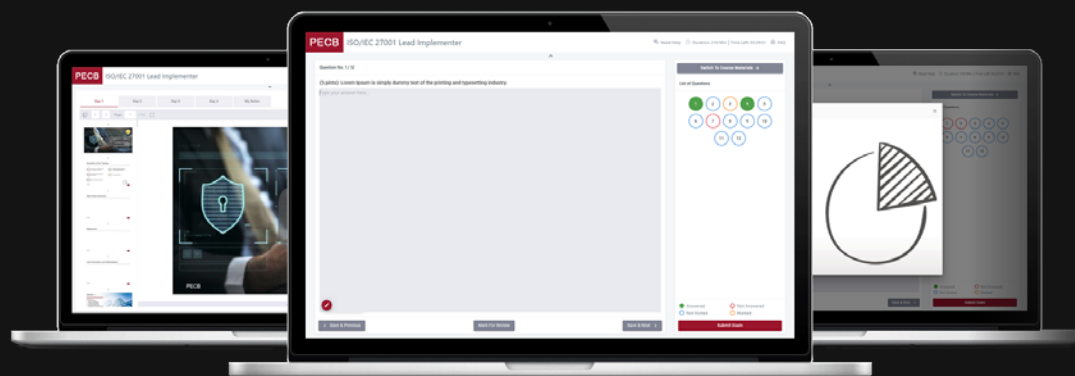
PECB ISO/IEC 27001 Lead Implementer

Question No. 1 / 12

(5 points): Lorem Ipsum is simply dummy text of the printing and typesetting industry.

Type your answer here...

Switch To Course Materials

List of Questions

1 2 3 4 5
6 7 8 9 10
11 12

Answered
Not Visited
Not Answered
Marked

Save & Previous
Mark For Review
Save & Next
Submit Exam

PECB ISO/IEC 27001 Lead Implementer

Day 1 Day 2 Day 3 Day 4 My Notes

PECB